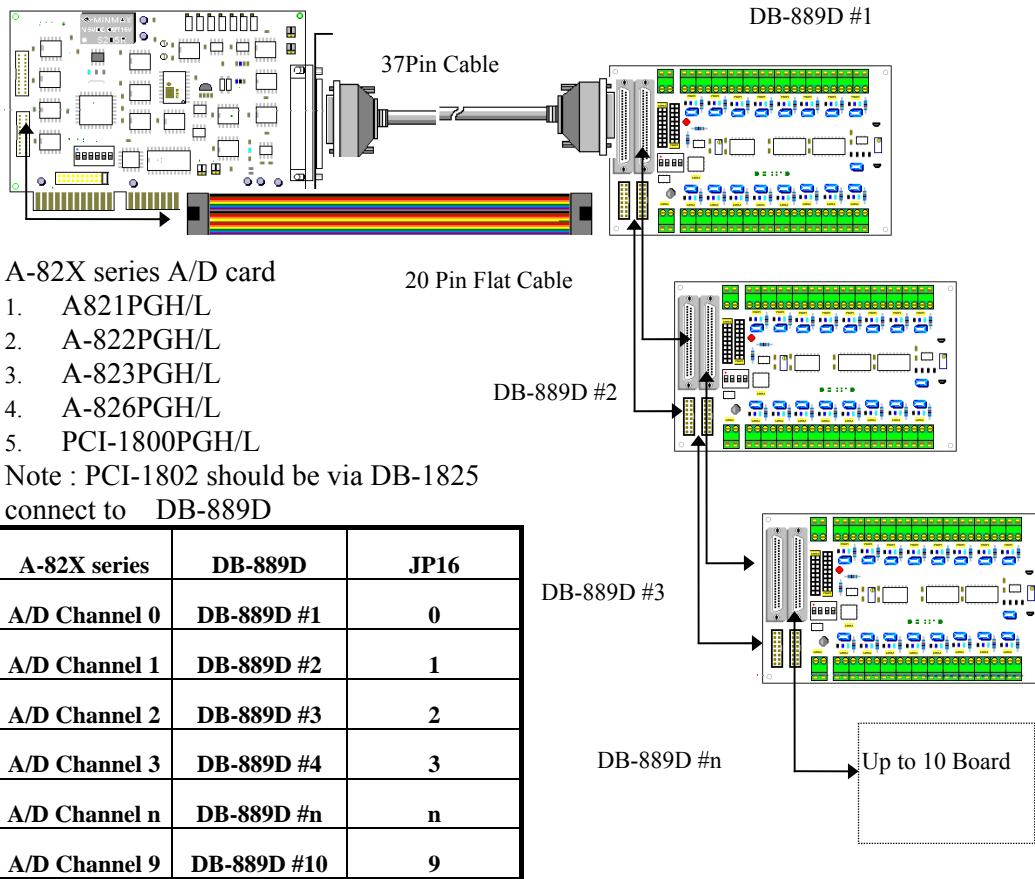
DB-889D #1

37Pin Cable

A-82X series A/D card

20 Pin Flat Cable

1. A821PGH/L
2. A-822PGH/L
3. A-823PGH/L
4. A-826PGH/L
5. PCI-1800PGH/L

Note : PCI-1802 should be via DB-1825 connect to DB-889D

DB-889D #2

DB-889D #3

DB-889D #n

Up to 10 Board

| A-82X series | DB-889D | JP16 |
|---|---|---|
| A/D Channel 0 | DB-889D #1 | 0 |
| A/D Channel 1 | DB-889D #2 | 1 |
| A/D Channel 2 | DB-889D #3 | 2 |
| A/D Channel 3 | DB-889D #4 | 3 |
| A/D Channel n | DB-889D #n | n |
| A/D Channel 9 | DB-889D #10 | 9 |